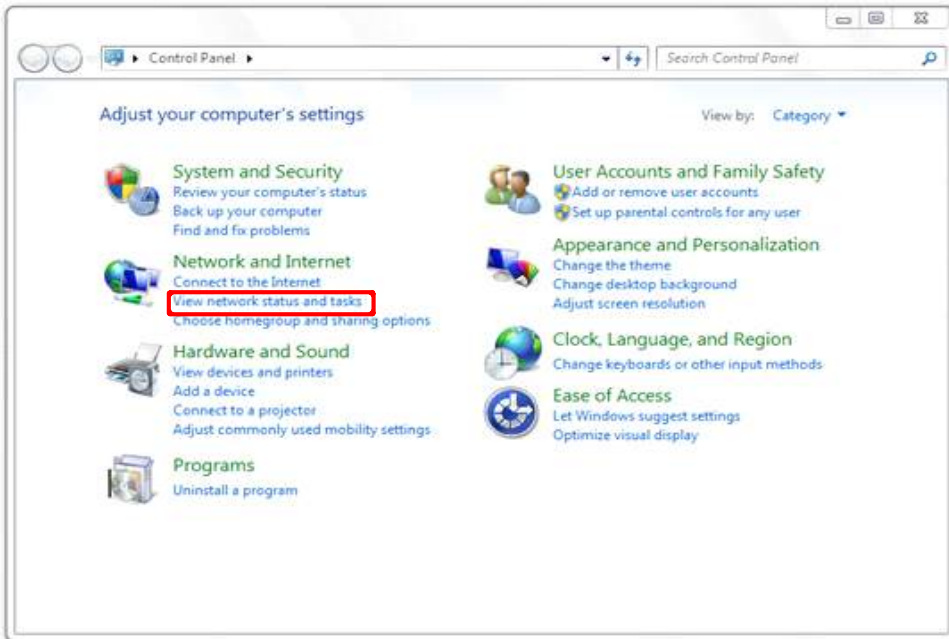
Control Panel

Search Control Panel

Adjust your computer's settings

View by: Category

System and Security
Review your computer's status
Back up your computer
Find and fix problems

Network and Internet
Connect to the Internet
View network status and tasks
Choose homegroup and sharing options

Hardware and Sound
View devices and printers
Add a device
Connect to a projector
Adjust commonly used mobility settings

Programs
Uninstall a program

User Accounts and Family Safety
Add or remove user accounts
Set up parental controls for any user

Appearance and Personalization
Change the theme
Change desktop background
Adjust screen resolution

Clock, Language, and Region
Change keyboards or other input methods

Ease of Access
Let Windows suggest settings
Optimize visual display